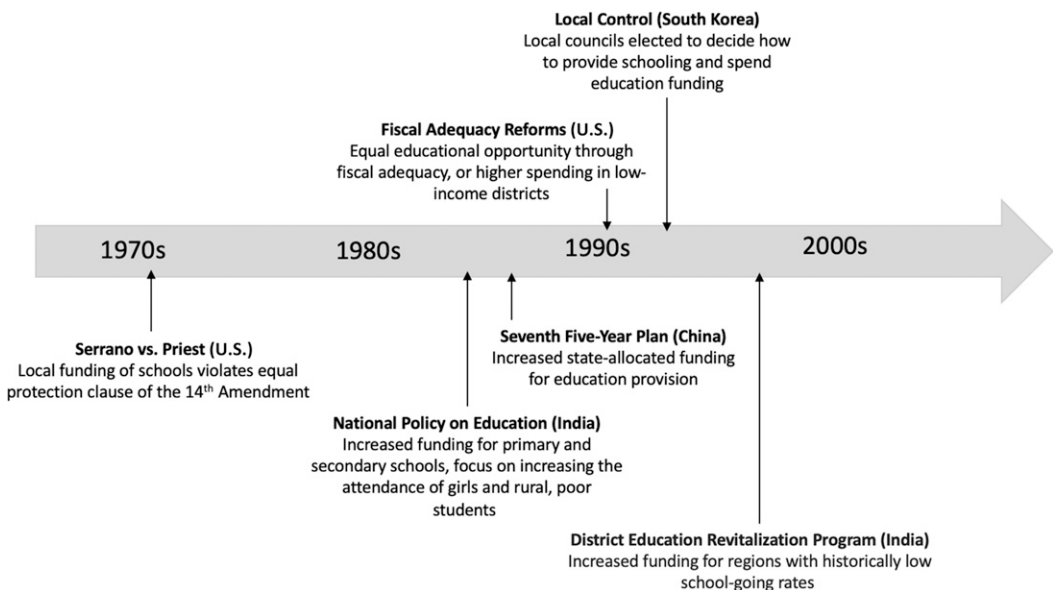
**Local Control (South Korea)**
Local councils elected to decide how to provide schooling and spend education funding

**Fiscal Adequacy Reforms (U.S.)**
Equal educational opportunity through fiscal adequacy, or higher spending in low-income districts

1970s

1980s

1990s

2000s

**Serrano vs. Priest (U.S.)**
Local funding of schools violates equal protection clause of the 14$^{th}$ Amendment

**Seventh Five-Year Plan (China)**
Increased state-allocated funding for education provision

**National Policy on Education (India)**
Increased funding for primary and secondary schools, focus on increasing the attendance of girls and rural, poor students

**District Education Revitalization Program (India)**
Increased funding for regions with historically low school-going rates